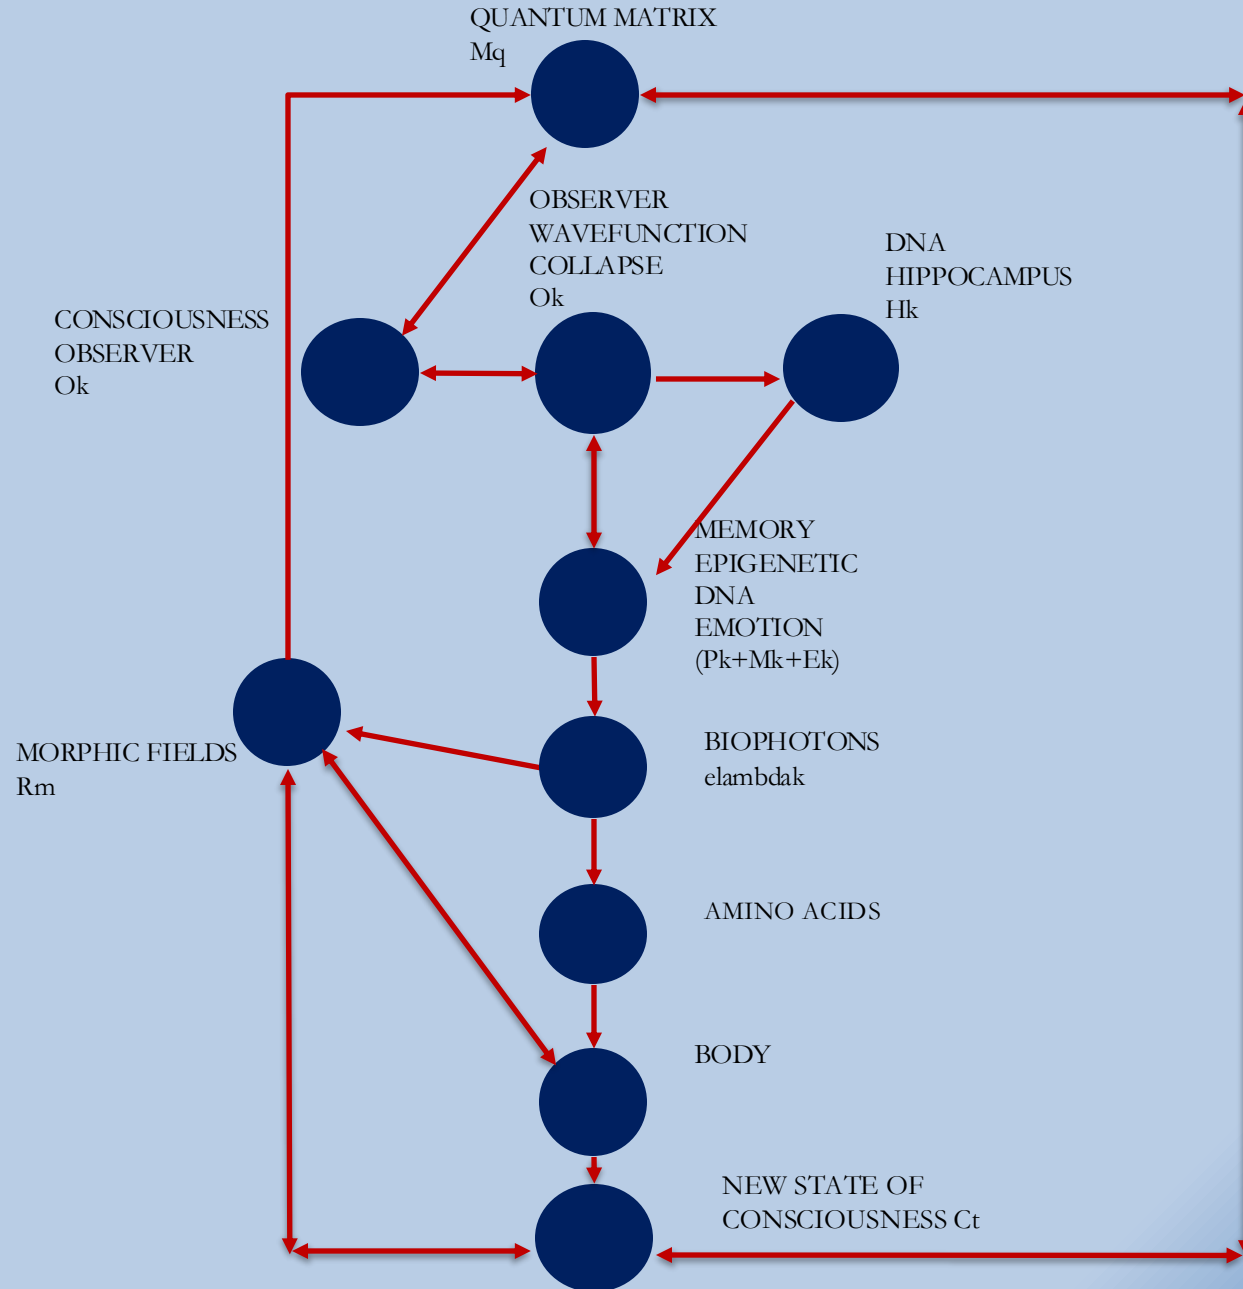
QUANTUM MATRIX
Mq

OBSERVER
WAVEFUNCTION
COLLAPSE
Ok

DNA
HIPPOCAMPUS
Hk

CONSCIOUSNESS
OBSERVER
Ok

MEMORY
EPIGENETIC
DNA
EMOTION
(Pk+Mk+Ek)

MORPHIC FIELDS
Rm

BIOPHOTONS
elambdak

AMINO ACIDS

BODY

NEW STATE OF
CONSCIOUSNESS Ct